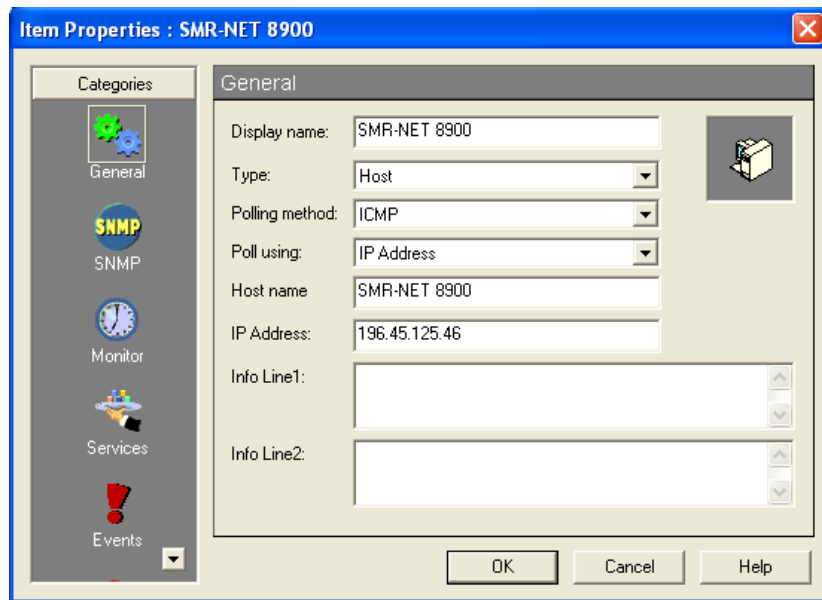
Item Properties : SMR-NET 8900

Categories

General

SNMP

SNMP

Monitor

Services

Events

General

Display name: SMR-NET 8900

Type: Host

Polling method: ICMP

Poll using: IP Address

Host name SMR-NET 8900

IP Address: 196.45.125.46

Info Line1:

Info Line2:

OK

Cancel

Help